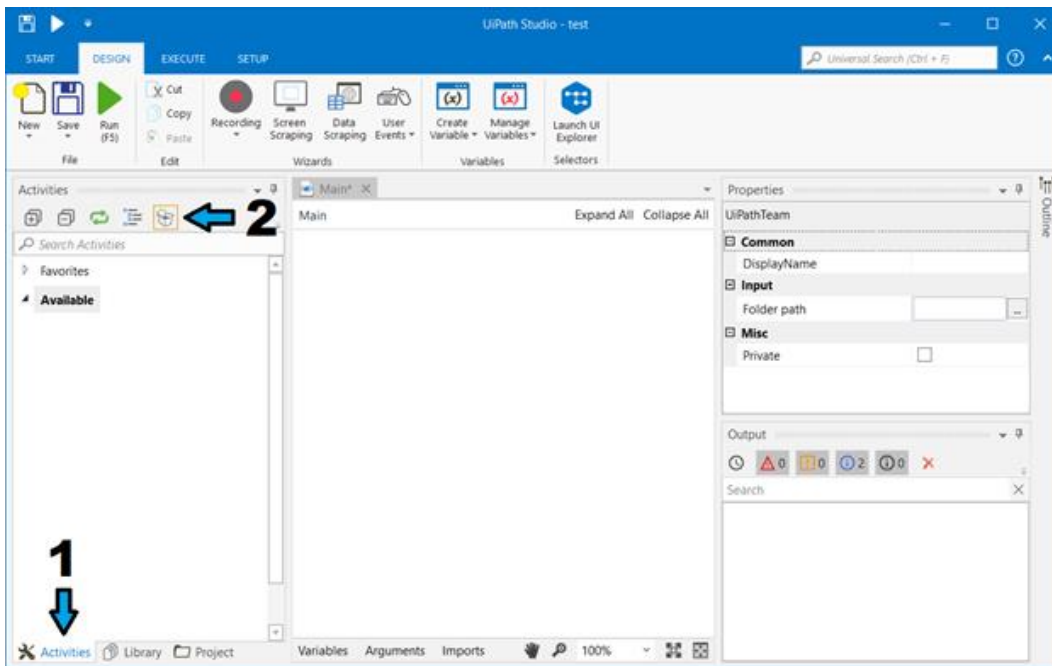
UiPath Studio - test

START DESIGN EXECUTE SETUP

Universal Search (Ctrl + F)

New Save Run (F5)
File

Cut Copy Paste
Edit

Recording Screen Scraping Data Scraping User Events
Wizards

Create Variable Manage Variables
Variables

Launch UI Explorer
Selectors

Activities

2

Search Activities

Favorites

Available

Main*

Main

Expand All Collapse All

Properties

UiPathTeam

Common

DisplayName

Input

Folder path

Misc

Private

Outline

Output

0 0 2 0

Search

1

Activities Library Project

Variables Arguments Imports 100%